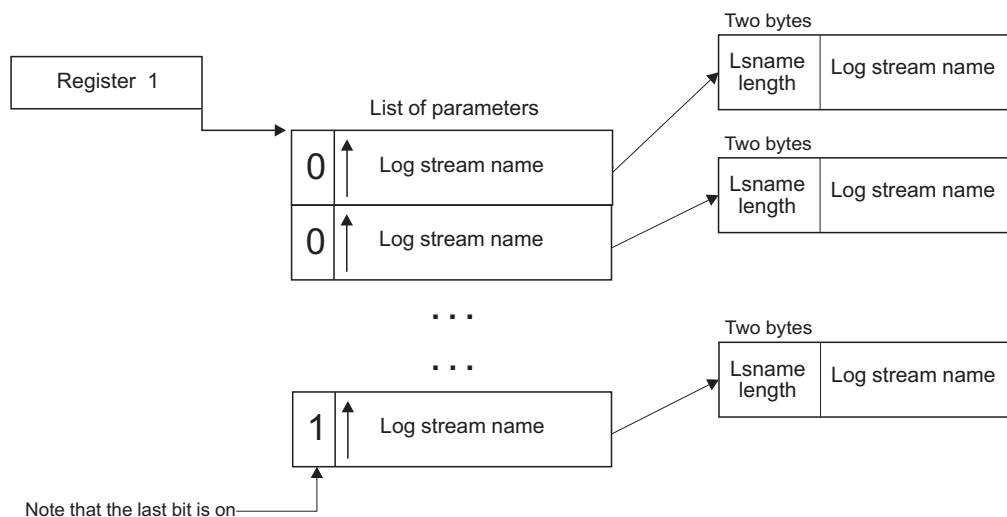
Register 1

List of parameters

0 Log stream name

0 Log stream name

. . .

. . .

1 Log stream name

Note that the last bit is on

Two bytes

Lsname length | Log stream name

Two bytes

Lsname length | Log stream name

Two bytes

Lsname length | Log stream name